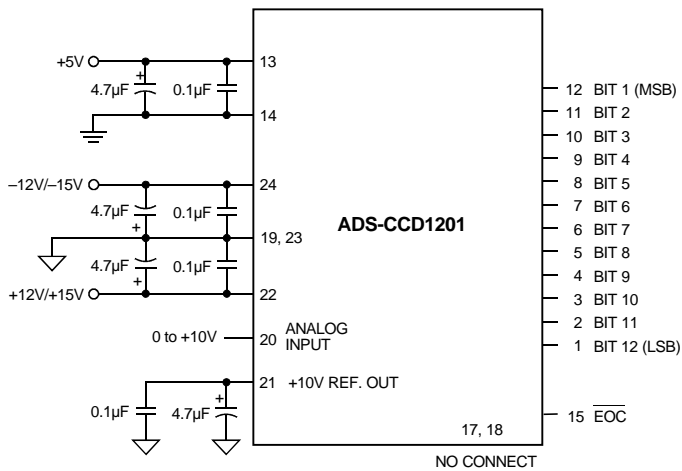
+5V
4.7µF
+
0.1µF
13
14
–12V/–15V
24
4.7µF
0.1µF
+
19, 23
4.7µF
0.1µF
+
+12V/+15V
22
0 to +10V
20
ANALOG INPUT
21
+10V REF. OUT
0.1µF
4.7µF
+
ADS-CCD1201
17, 18
NO CONNECT
12 BIT 1 (MSB)
11 BIT 2
10 BIT 3
9 BIT 4
8 BIT 5
7 BIT 6
6 BIT 7
5 BIT 8
4 BIT 9
3 BIT 10
2 BIT 11
1 BIT 12 (LSB)
15 $\overline{EOC}$